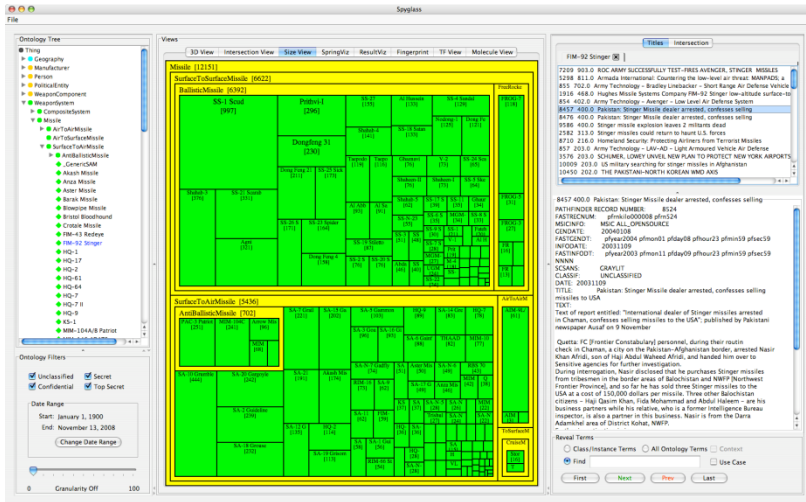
Spyglass

File

Ontology Tree

Thing
Geography
Manufacturer
Person
PoliticalEntity
WeaponComponent
WeaponSystem
CompositeSystem
Missile
AirToAirMissile
AirToSurfaceMissile
SurfaceToAirMissile
AntiBallisticMissile
CamelotSAM
Akash Missile
Anza Missile
Aster Missile
Barak Missile
Blowpipe Missile
Bristol Bloodhound
Crotale Missile
FIM-43 Redeye
FIM-92 Stinger
HQ-1
HQ-2
HQ-61
HQ-64
HQ-7
HQ-9
KS-1
MIM-104A/B Patriot

Ontology Filters

Unclassified
Secret
Confidential
Top Secret

Date Range
Start: January 1, 1900
End: November 13, 2008
Change Date Range

0 Granularity Off 100

Views

3D View | Intersection View | Size View | SpringViz | ResultViz | Fingerprint | TF View | Molecule View

Missile [12151]
SurfaceToSurfaceMissile [6622]
BallisticMissile [6392]
SS-1 Scud [997]
Prithvi-I [296]
Dongfeng 31 [230]
SurfaceToAirMissile [5436]
AntiBallisticMissile [702]
AirToAirMissile
CruiseM

Titles | Intersection

FIM-92 Stinger

7209 903.0 ROC ARMY SUCCESSFULLY TEST-FIRES AVENGER, STINGER MISSILES
5298 811.0 Armada International: Countering the low-level air threat: MANPADS, a
855 702.0 Army Technology – Bradley Linebacker – Short Range Air Defense Vehicle
1916 468.0 Hughes Missile Systems Company FIM-92 Stinger low-altitude surface-to
854 402.0 Army Technology – Avenger – Low Level Air Defense System
8457 400.0 Pakistan: Stinger Missile dealer arrested, confesses selling
8476 400.0 Pakistan: Stinger Missile dealer arrested, confesses selling
9586 400.0 Stinger missile explosion leaves 2 militants dead
2582 313.0 Stinger missiles could return to haunt U.S. forces
8710 216.0 Homeland Security: Protecting Airliners from Terrorist Missiles
857 203.0 Army Technology – LAV-AD – Light Armoured Vehicle Air Defense
3576 203.0 SCHUMER, LOWEY UNVEIL NEW PLAN TO PROTECT NEW YORK AIRPORTS
10009 203.0 US military searching for stinger missiles in Afghanistan
10450 202.0 THE PAKISTANI–NORTH KOREAN WMD AXIS

8457 400.0 Pakistan: Stinger Missile dealer arrested, confesses selling
PATHFINDER RECORD NUMBER: 8524
FASTRECNUM: pfmkilo000008 pfre524
MSICINFO: MSIC ALL_OPENSOURCE
GENDATE: 20040108
FASTGENDT: pfyear2004 pfmon01 pfday08 pfhour23 pfmin59 pfsec59
INFODATE: 20031109
FASTINFOT: pfyear2003 pfmon11 pfday09 pfhour23 pfmin59 pfsec59
NNNN
SCSANS: GRAYLIT
CLASSIF: UNCLASSIFIED
DATE: 20031109
TITLE: Pakistan: Stinger Missile dealer arrested, confesses selling missiles to USA
TEXT:
Text of report entitled: "International dealer of Stinger missiles arrested in Chaman, confesses selling missiles to the USA"; published by Pakistani newspaper Ausaf on 9 November

Quetta: FC [Frontier Constabulary] personnel, during their routin check in Chaman, a city on the Pakistan-Afghanistan border, arrested Nasir Khan Afridi, son of Haji Abdul Waheed Afridi, and handed him over to Sensitive agencies for further investigation.
During interrogation, Nasir disclosed that he purchases Stinger missiles from tribesmen in the border areas of Balochistan and NWFP [Northwest Frontier Province], and so far he has sold three Stinger missiles to the USA at a cost of 150,000 dollars per missile. Three other Balochistan citizens – Haji Qasim Khan, Fida Mohammad and Abdul Haleem – are his business partners while his relative, who is a former Intelligence Bureau inspector, is also a partner in this business. Nasir is from the Darra Adamkhel area of District Kohat, NWFP.

Reveal Terms
Class/Instance Terms
All Ontology Terms
Context
Find
Use Case
First | Next | Prev | Last